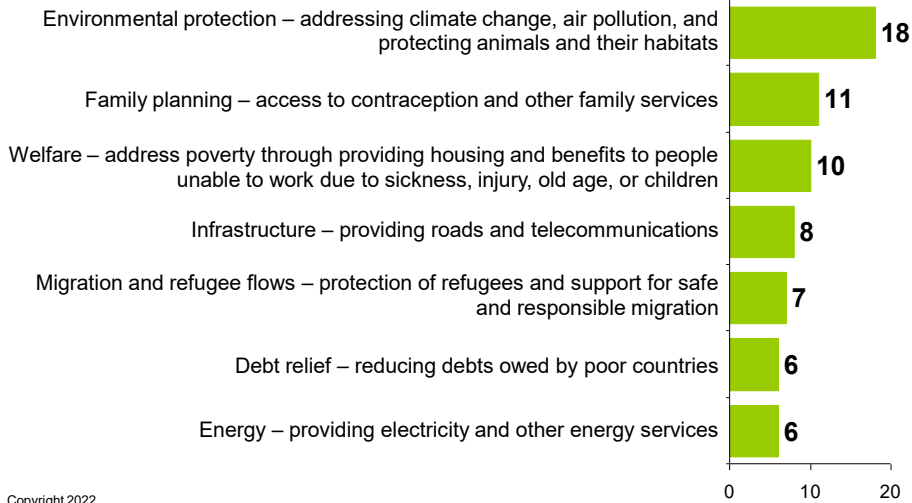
Environmental protection – addressing climate change, air pollution, and protecting animals and their habitats
18

Family planning – access to contraception and other family services
11

Welfare – address poverty through providing housing and benefits to people unable to work due to sickness, injury, old age, or children
10

Infrastructure – providing roads and telecommunications
8

Migration and refugee flows – protection of refugees and support for safe and responsible migration
7

Debt relief – reducing debts owed by poor countries
6

Energy – providing electricity and other energy services
6

0 10 20

Copyright 2022